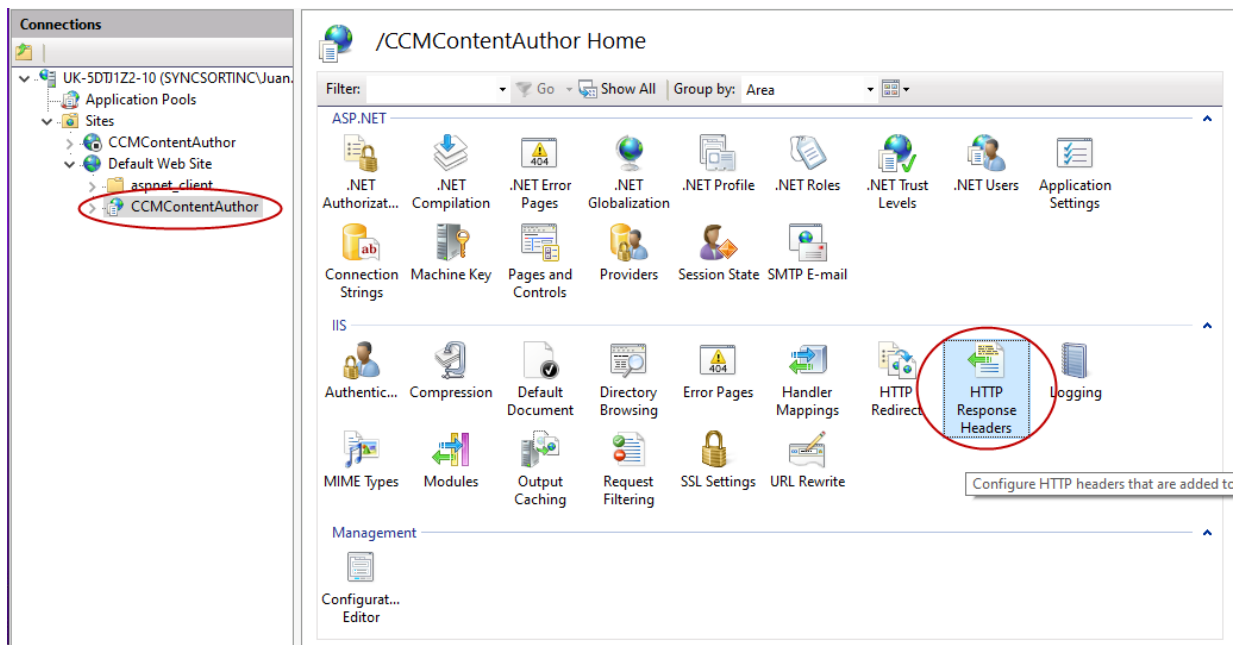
Connections

UK-5DTJ1Z2-10 (SYNCSORTINC\Juan.
Application Pools
Sites
CCMContentAuthor
Default Web Site
aspnet_client
CCMContentAuthor

/CCMContentAuthor Home

Filter: Go Show All Group by: Area

ASP.NET

.NET Authorizat... .NET Compilation .NET Error Pages .NET Globalization .NET Profile .NET Roles .NET Trust Levels .NET Users Application Settings

Connection Strings Machine Key Pages and Controls Providers Session State SMTP E-mail

IIS

Authentic... Compression Default Document Directory Browsing Error Pages Handler Mappings HTTP Redirect HTTP Response Headers Logging

MIME Types Modules Output Caching Request Filtering SSL Settings URL Rewrite

Configure HTTP headers that are added to

Management

Configurat... Editor